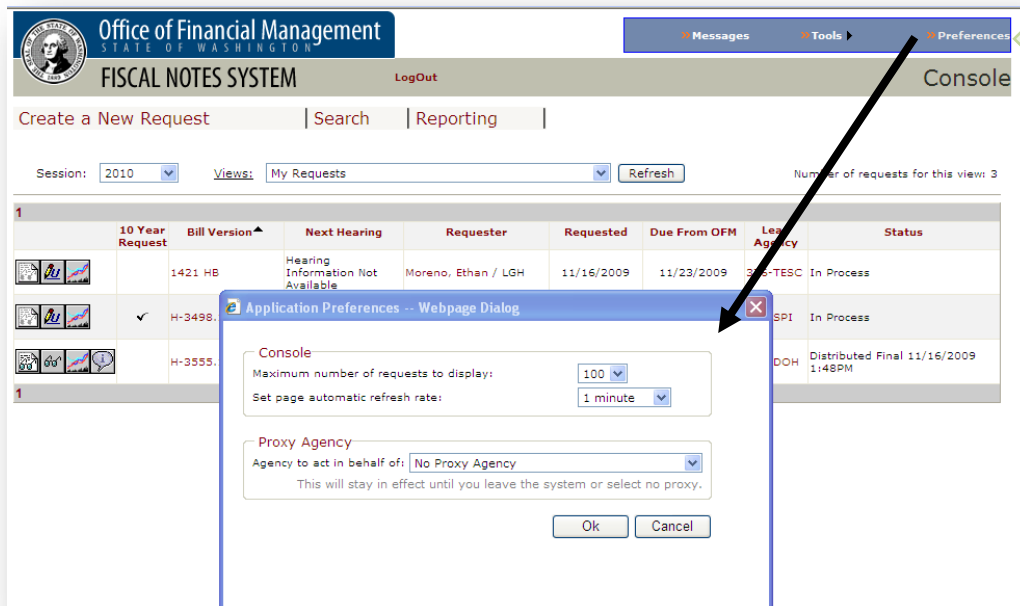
THE SEAL OF THE STATE OF WASHINGTON 1889

Office of Financial Management
STATE OF WASHINGTON

» Messages » Tools » Preferences

FISCAL NOTES SYSTEM LogOut Console

Create a New Request | Search | Reporting |

Session: 2010 Views: My Requests Refresh Number of requests for this view: 3

1

| | 10 Year Request | Bill Version | Next Hearing | Requester | Requested | Due From OFM | Lead Agency | Status |
|---|---|---|---|---|---|---|---|---|
| | | 1421 HB | Hearing Information Not Available | Moreno, Ethan / LGH | 11/16/2009 | 11/23/2009 | 3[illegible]-TESC | In Process |
| | ✓ | H-3498. | | | | | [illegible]SPI | In Process |
| | | H-3555. | | | | | DOH | Distributed Final 11/16/2009 1:48PM |

1

Application Preferences -- Webpage Dialog

Console
Maximum number of requests to display: 100
Set page automatic refresh rate: 1 minute

Proxy Agency
Agency to act in behalf of: No Proxy Agency
This will stay in effect until you leave the system or select no proxy.

Ok Cancel